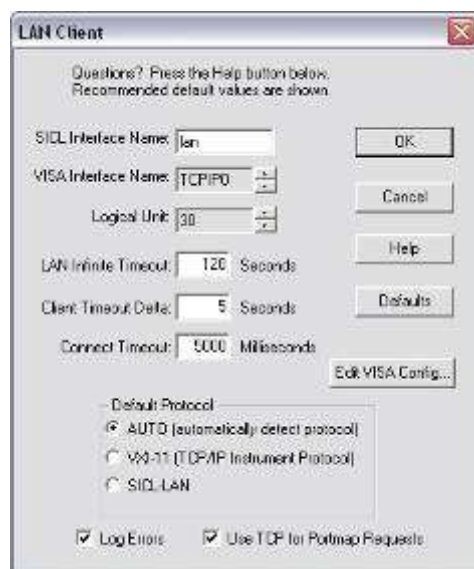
LAN Client

Questions? Press the Help button below.
Recommended default values are shown.

SICL Interface Name: lan

VISA Interface Name: TCPIP0

Logical Unit: 30

LAN Infinite Timeout: 120 Seconds

Client Timeout Delta: 5 Seconds

Connect Timeout: 5000 Milliseconds

OK

Cancel

Help

Defaults

Edit VISA Config...

Default Protocol

AUTO (automatically detect protocol)

VXI-11 (TCP/IP Instrument Protocol)

SICL-LAN

Log Errors

Use TCP for Portmap Requests